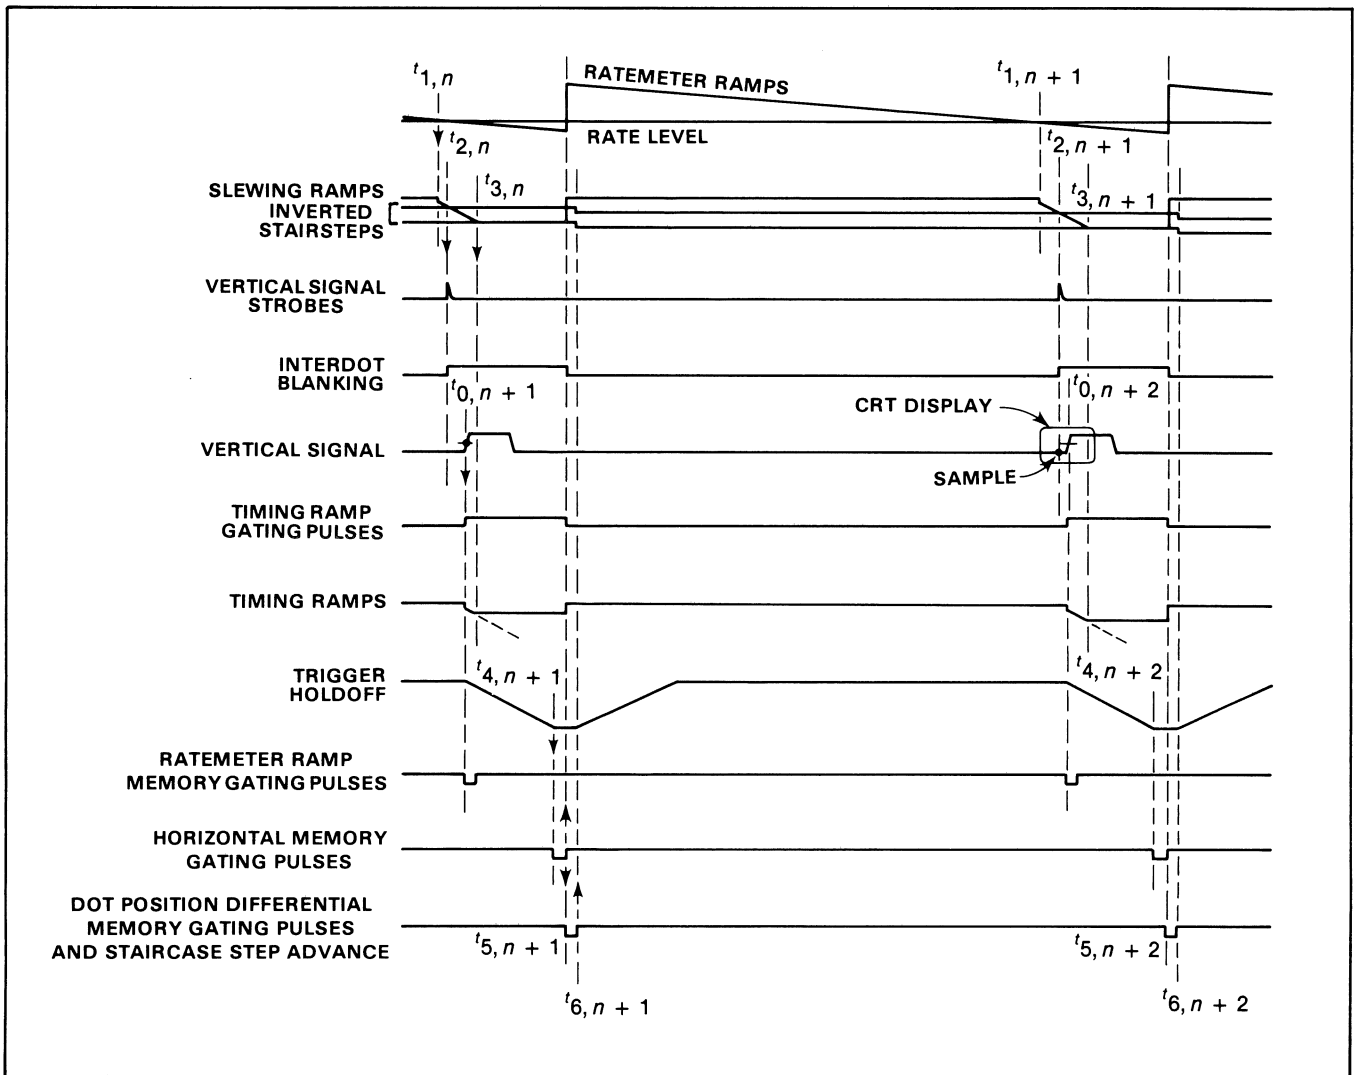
$t_{1,n}$

RATEMETER RAMPS

$t_{1,n+1}$

RATE LEVEL

$t_{2,n}$

$t_{2,n+1}$

SLEWING RAMPS

INVERTED STAIRSTEPS

$t_{3,n}$

$t_{3,n+1}$

VERTICAL SIGNAL STROBES

INTERDOT BLANKING

$t_{0,n+1}$

$t_{0,n+2}$

CRT DISPLAY

VERTICAL SIGNAL

SAMPLE

TIMING RAMP GATING PULSES

TIMING RAMPS

TRIGGER HOLDOFF

$t_{4,n+1}$

$t_{4,n+2}$

RATEMETER RAMP MEMORY GATING PULSES

HORIZONTAL MEMORY GATING PULSES

DOT POSITION DIFFERENTIAL MEMORY GATING PULSES AND STAIRCASE STEP ADVANCE

$t_{5,n+1}$

$t_{5,n+2}$

$t_{6,n+1}$

$t_{6,n+2}$